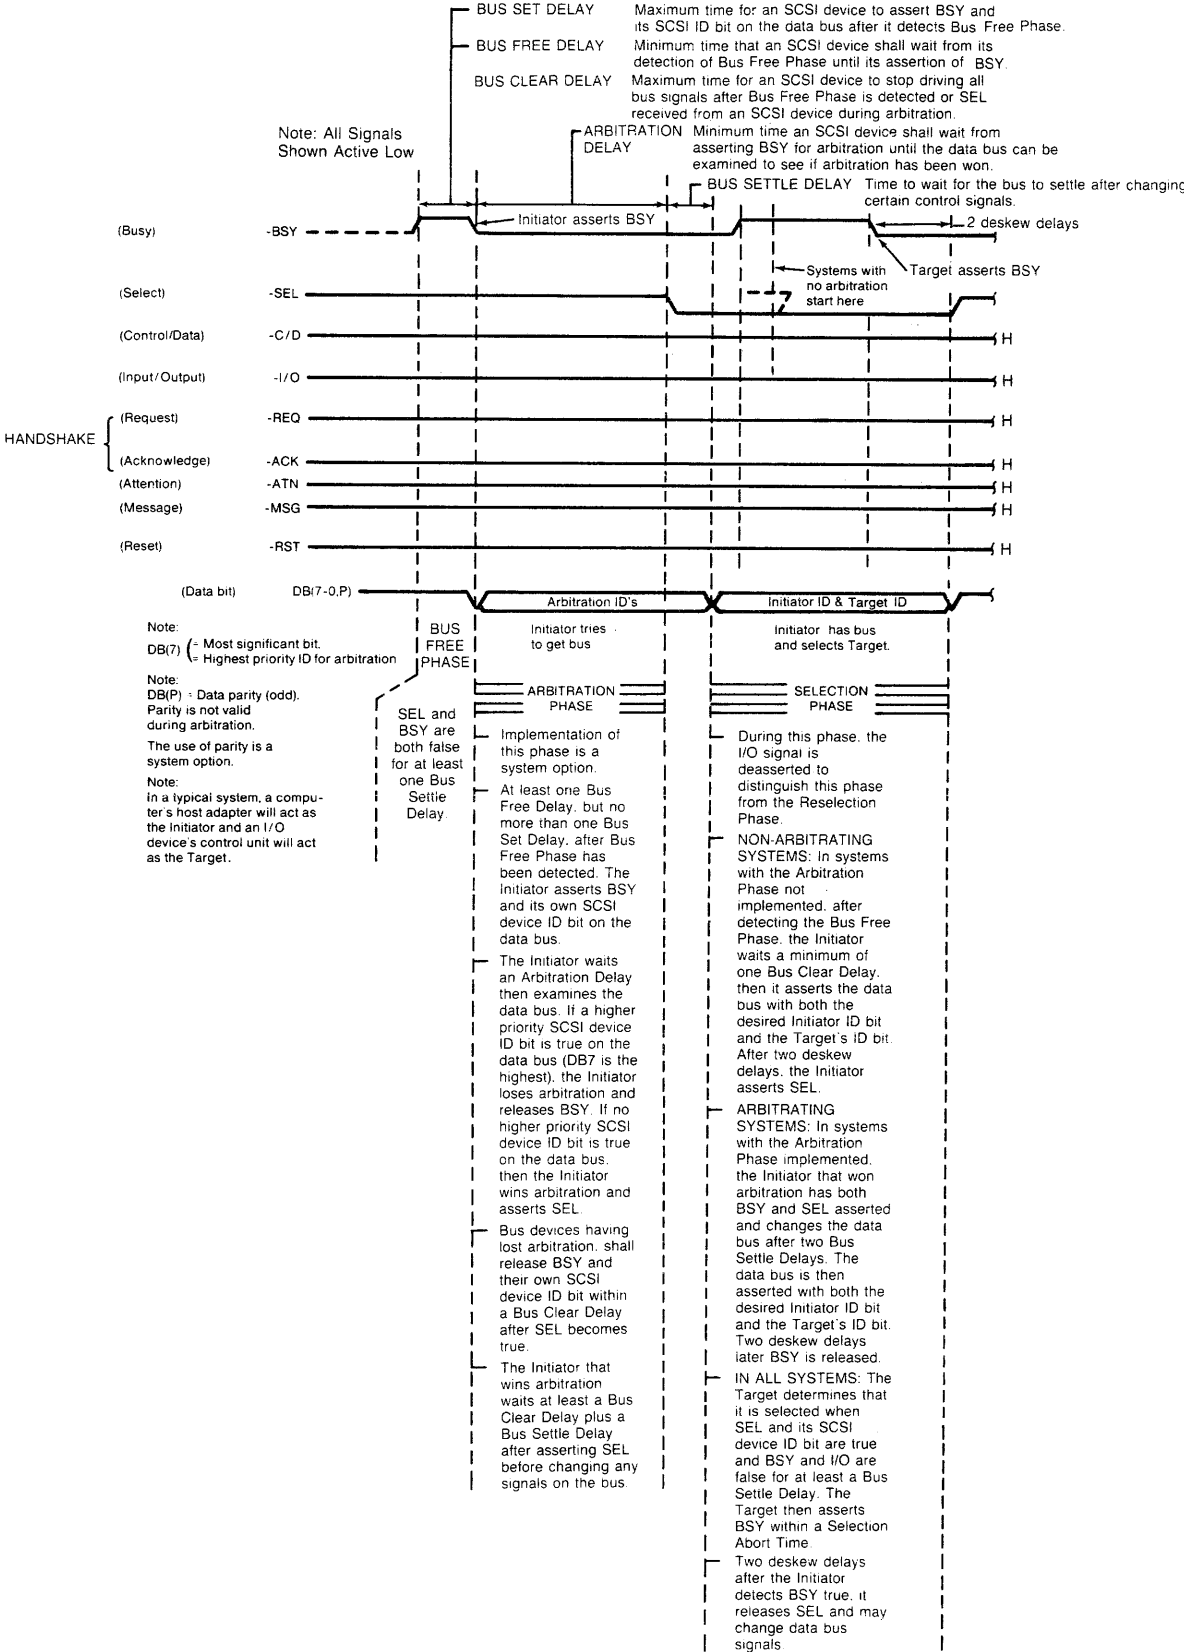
BUS SET DELAY Maximum time for an SCSI device to assert BSY and its SCSI ID bit on the data bus after it detects Bus Free Phase.

BUS FREE DELAY Minimum time that an SCSI device shall wait from its detection of Bus Free Phase until its assertion of BSY.

BUS CLEAR DELAY Maximum time for an SCSI device to stop driving all bus signals after Bus Free Phase is detected or SEL received from an SCSI device during arbitration.

Note: All Signals Shown Active Low

ARBITRATION DELAY Minimum time an SCSI device shall wait from asserting BSY for arbitration until the data bus can be examined to see if arbitration has been won.

BUS SETTLE DELAY Time to wait for the bus to settle after changing certain control signals.

(Busy) -BSY

Initiator asserts BSY

2 deskew delays

Target asserts BSY

Systems with no arbitration start here

(Select) -SEL

(Control/Data) -C/D H

(Input/Output) -I/O H

HANDSHAKE (Request) -REQ H

(Acknowledge) -ACK H

(Attention) -ATN H

(Message) -MSG H

(Reset) -RST H

(Data bit) DB(7-0,P)

Arbitration ID's

Initiator ID & Target ID

Note:
DB(7) = Most significant bit. = Highest priority ID for arbitration

Note:
DB(P) = Data parity (odd). Parity is not valid during arbitration.

The use of parity is a system option.

Note:
In a typical system, a computer's host adapter will act as the Initiator and an I/O device's control unit will act as the Target.

BUS FREE PHASE

SEL and BSY are both false for at least one Bus Settle Delay.

Initiator tries to get bus

ARBITRATION PHASE

Implementation of this phase is a system option.

At least one Bus Free Delay, but no more than one Bus Set Delay, after Bus Free Phase has been detected. The Initiator asserts BSY and its own SCSI device ID bit on the data bus.

The Initiator waits an Arbitration Delay then examines the data bus. If a higher priority SCSI device ID bit is true on the data bus (DB7 is the highest), the Initiator loses arbitration and releases BSY. If no higher priority SCSI device ID bit is true on the data bus, then the Initiator wins arbitration and asserts SEL.

Bus devices having lost arbitration, shall release BSY and their own SCSI device ID bit within a Bus Clear Delay after SEL becomes true.

The Initiator that wins arbitration waits at least a Bus Clear Delay plus a Bus Settle Delay after asserting SEL before changing any signals on the bus.

Initiator has bus and selects Target.

SELECTION PHASE

During this phase, the I/O signal is deasserted to distinguish this phase from the Reselection Phase.

NON-ARBITRATING SYSTEMS: In systems with the Arbitration Phase not implemented, after detecting the Bus Free Phase, the Initiator waits a minimum of one Bus Clear Delay, then it asserts the data bus with both the desired Initiator ID bit and the Target's ID bit. After two deskew delays, the Initiator asserts SEL.

ARBITRATING SYSTEMS: In systems with the Arbitration Phase implemented, the Initiator that won arbitration has both BSY and SEL asserted and changes the data bus after two Bus Settle Delays. The data bus is then asserted with both the desired Initiator ID bit and the Target's ID bit. Two deskew delays later BSY is released.

IN ALL SYSTEMS: The Target determines that it is selected when SEL and its SCSI device ID bit are true and BSY and I/O are false for at least a Bus Settle Delay. The Target then asserts BSY within a Selection Abort Time.

Two deskew delays after the Initiator detects BSY true, it releases SEL and may change data bus signals.